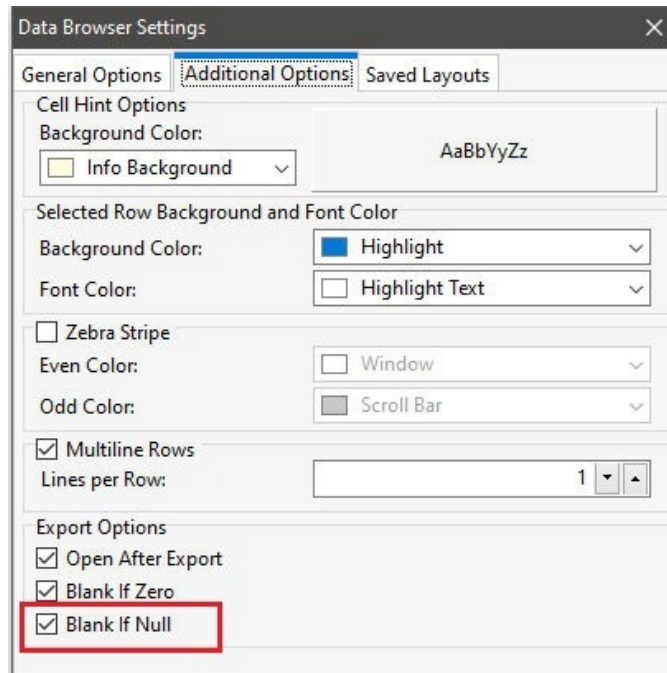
Data Browser Settings
×

General Options | Additional Options | Saved Layouts

Cell Hint Options
Background Color:
Info Background
AaBbYyZz

Selected Row Background and Font Color
Background Color: Highlight
Font Color: Highlight Text

☐ Zebra Stripe
Even Color: Window
Odd Color: Scroll Bar

☑ Multiline Rows
Lines per Row: 1

Export Options
☑ Open After Export
☑ Blank If Zero
☑ Blank If Null